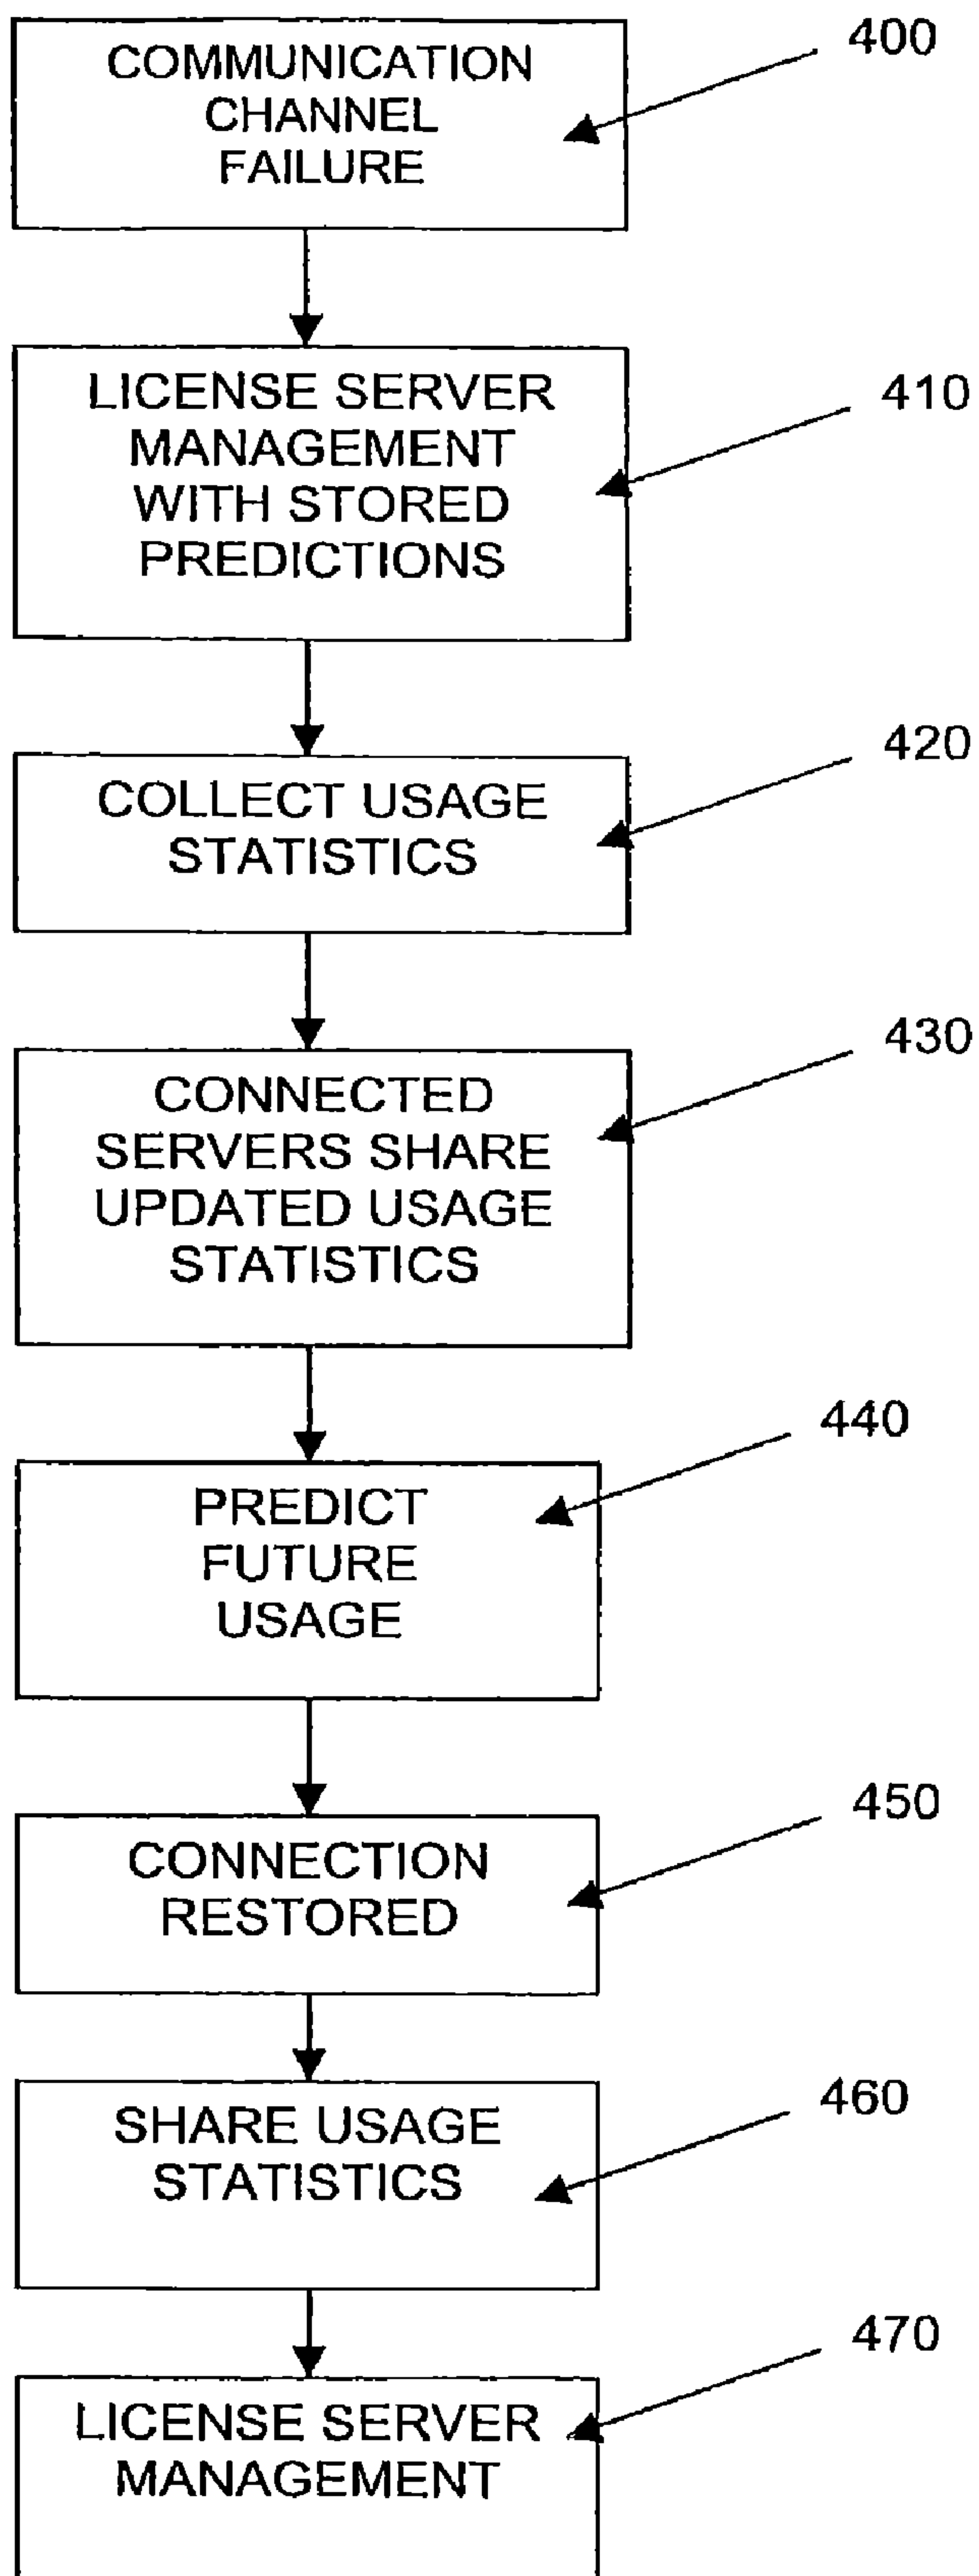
COMMUNICATION CHANNEL FAILURE

400

LICENSE SERVER MANAGEMENT WITH STORED PREDICTIONS

410

COLLECT USAGE STATISTICS

420

CONNECTED SERVERS SHARE UPDATED USAGE STATISTICS

430

PREDICT FUTURE USAGE

440

CONNECTION RESTORED

450

SHARE USAGE STATISTICS

460

LICENSE SERVER MANAGEMENT

470